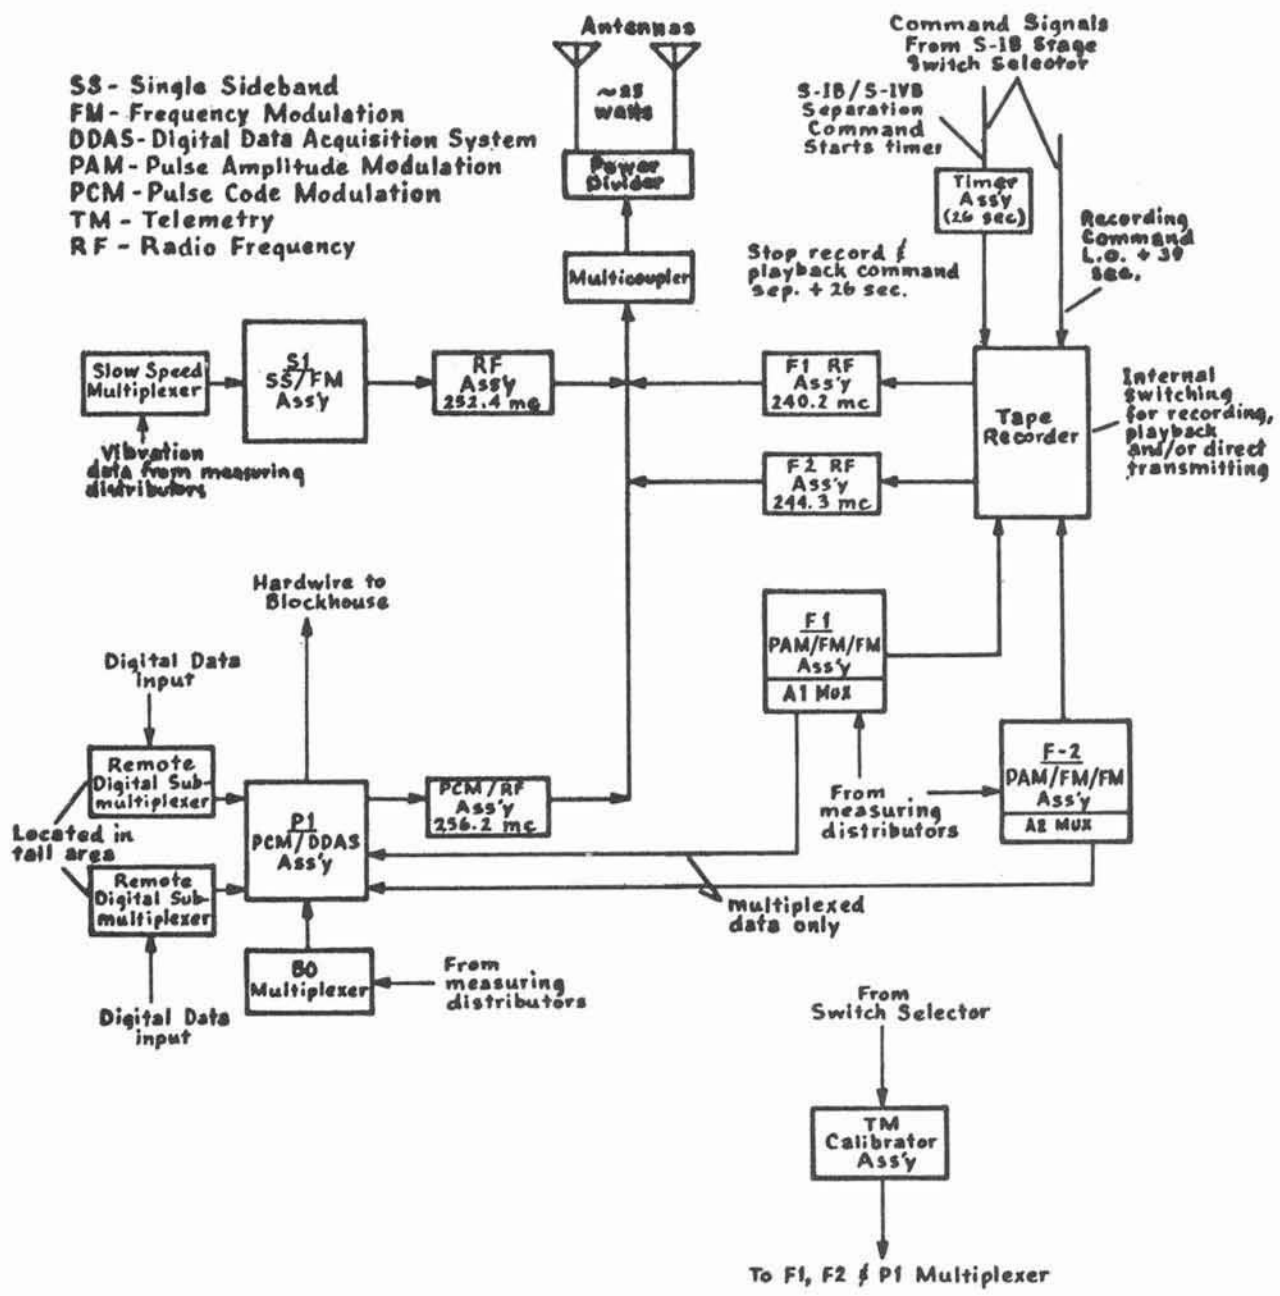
SS - Single Sideband
FM - Frequency Modulation
DDAS - Digital Data Acquisition System
PAM - Pulse Amplitude Modulation
PCM - Pulse Code Modulation
TM - Telemetry
RF - Radio Frequency

Antennas

~25 watts

Power Divider

Multicoupler

Command Signals From S-IB Stage Switch Selector

S-IB/S-IVB Separation Command Starts timer

Timer Assy (26 sec)

Recording Command L.O. + 30 sec.

Stop record ∮ playback command sep. + 26 sec.

Slow Speed Multiplexer

Vibration data from measuring distributors

S1 SS/FM Ass'y

RF Ass'y 252.4 mc

F1 RF Ass'y 240.2 mc

F2 RF Ass'y 244.3 mc

Tape Recorder

Internal switching for recording, playback and/or direct transmitting

Hardwire to Blockhouse

Digital Data input

Remote Digital Submultiplexer

Located in tail area

Remote Digital Submultiplexer

Digital Data input

P1 PCM/DDAS Ass'y

PCM/RF Ass'y 256.2 mc

F1 PAM/FM/FM Ass'y

A1 Mux

From measuring distributors

F-2 PAM/FM/FM Ass'y

A2 Mux

multiplexed data only

B0 Multiplexer

From measuring distributors

From Switch Selector

TM Calibrator Ass'y

To F1, F2 ∮ P1 Multiplexer